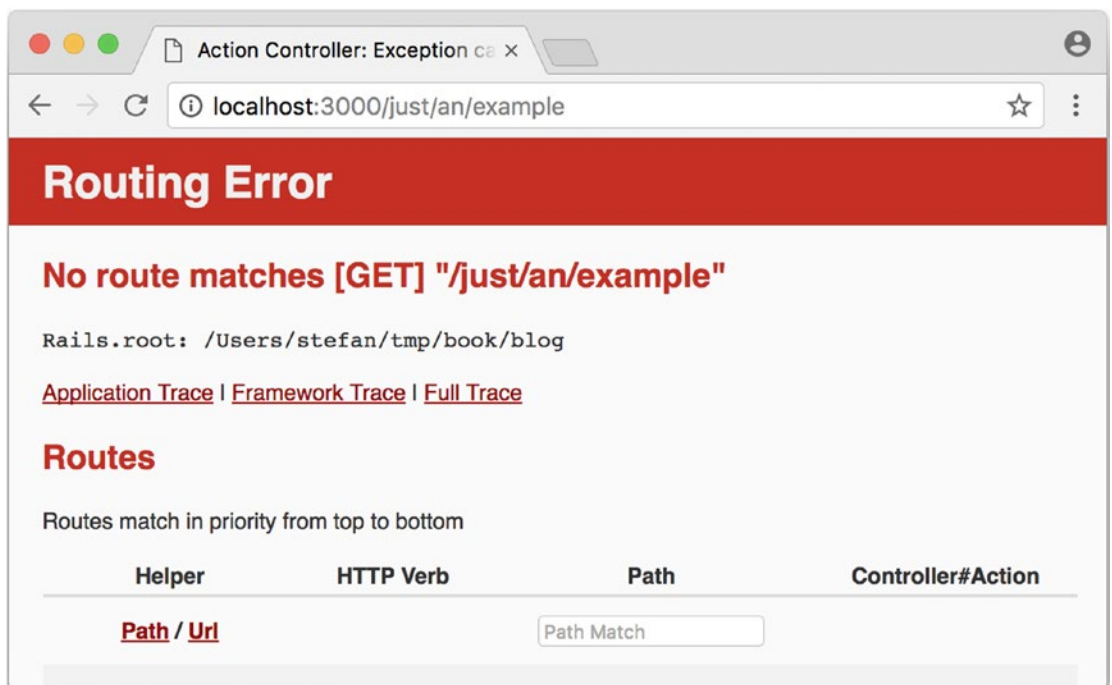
Action Controller: Exception ca ×

localhost:3000/just/an/example

Routing Error

No route matches [GET] "/just/an/example"

Rails.root: /Users/stefan/tmp/book/blog

Application Trace | Framework Trace | Full Trace

Routes

Routes match in priority from top to bottom

| Helper | HTTP Verb | Path | Controller#Action |
|---|---|---|---|
| Path / Url | | Path Match | |